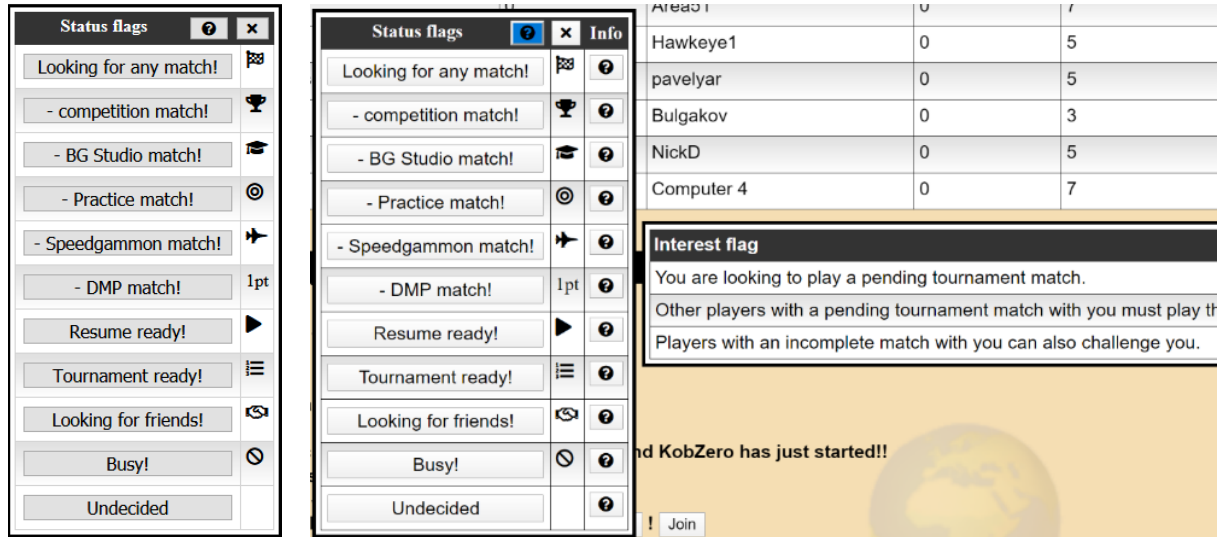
Status flags ? ×

Looking for any match!
- competition match!
- BG Studio match!
- Practice match!
- Speedgammon match!
- DMP match! 1pt
Resume ready!
Tournament ready!
Looking for friends!
Busy!
Undecided

Status flags ? × Info

| Looking for any match! | | ? |
|---|---|---|
| - competition match! | | ? |
| - BG Studio match! | | ? |
| - Practice match! | | ? |
| - Speedgammon match! | | ? |
| - DMP match! | 1pt | ? |
| Resume ready! | | ? |
| Tournament ready! | | ? |
| Looking for friends! | | ? |
| Busy! | | ? |
| Undecided | | ? |

| Area51 | 0 | 7 |
|---|---|---|
| Hawkeye1 | 0 | 5 |
| pavelyar | 0 | 5 |
| Bulgakov | 0 | 3 |
| NickD | 0 | 5 |
| Computer 4 | 0 | 7 |

Interest flag
You are looking to play a pending tournament match.
Other players with a pending tournament match with you must play th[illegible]
Players with an incomplete match with you can also challenge you.

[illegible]nd KobZero has just started!!

! Join